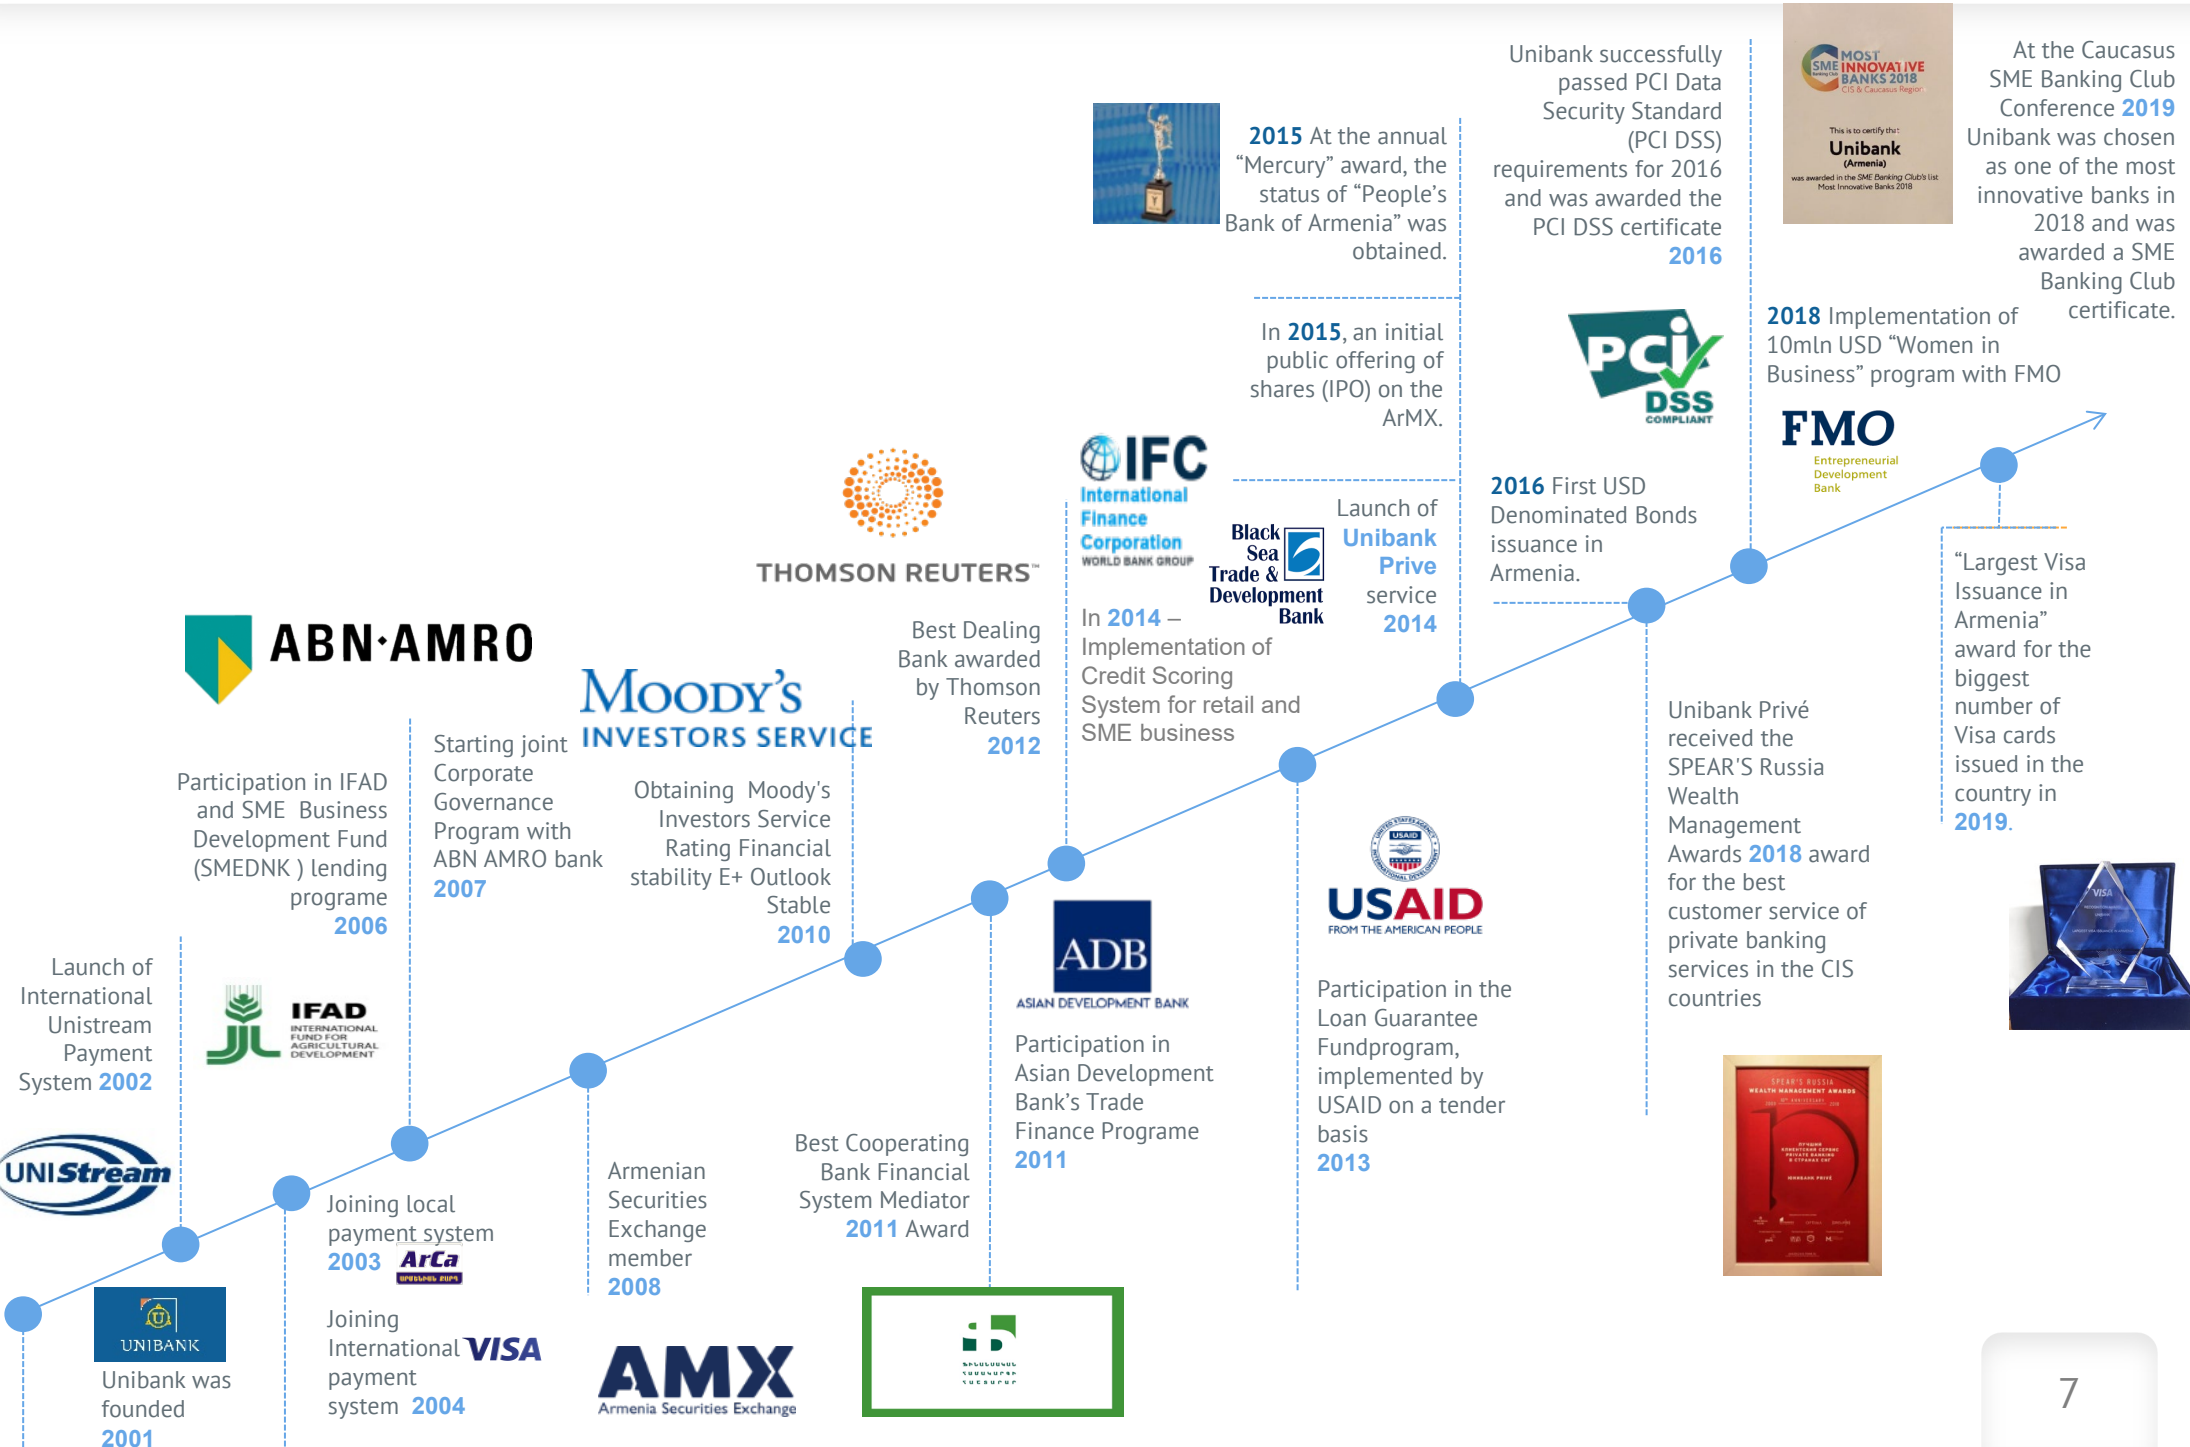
2015 At the annual "Mercury" award, the status of "People's Bank of Armenia" was obtained.

Unibank successfully passed PCI Data Security Standard (PCI DSS) requirements for 2016 and was awarded the PCI DSS certificate 2016

MOST INNOVATIVE BANKS 2018
This is to certify that
Unibank
(Armenia)
was awarded in the SME Banking Club's list Most Innovative Banks 2018

At the Caucasus SME Banking Club Conference 2019 Unibank was chosen as one of the most innovative banks in 2018 and was awarded a SME Banking Club certificate.

In 2015, an initial public offering of shares (IPO) on the ArMX.

PCI DSS COMPLIANT

2018 Implementation of 10mln USD "Women in Business" program with FMO

FMO Entrepreneurial Development Bank

IFC International Finance Corporation WORLD BANK GROUP

Black Sea Trade & Development Bank

Launch of Unibank Prive service 2014

2016 First USD Denominated Bonds issuance in Armenia.

THOMSON REUTERS

In 2014 – Implementation of Credit Scoring System for retail and SME business

"Largest Visa Issuance in Armenia" award for the biggest number of Visa cards issued in the country in 2019.

ABN·AMRO

MOODY'S INVESTORS SERVICE

Best Dealing Bank awarded by Thomson Reuters 2012

Starting joint Corporate Governance Program with ABN AMRO bank 2007

Participation in IFAD and SME Business Development Fund (SMEDNK ) lending programe 2006

Obtaining Moody's Investors Service Rating Financial stability E+ Outlook Stable 2010

Unibank Privé received the SPEAR'S Russia Wealth Management Awards 2018 award for the best customer service of private banking services in the CIS countries

USAID FROM THE AMERICAN PEOPLE

ADB ASIAN DEVELOPMENT BANK

Participation in Asian Development Bank's Trade Finance Programe 2011

Participation in the Loan Guarantee Fundprogram, implemented by USAID on a tender basis 2013

Launch of International Unistream Payment System 2002

IFAD INTERNATIONAL FUND FOR AGRICULTURAL DEVELOPMENT

UNIStream

Joining local payment system 2003 ArCa

Armenian Securities Exchange member 2008

Best Cooperating Bank Financial System Mediator 2011 Award

UNIBANK

Unibank was founded 2001

Joining International VISA payment system 2004

AMX Armenia Securities Exchange

7